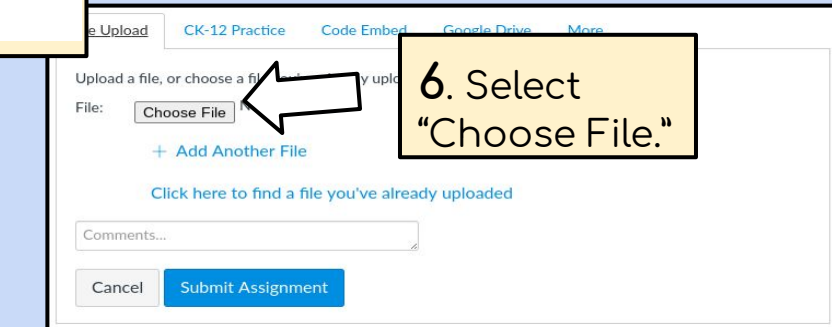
e Upload CK-12 Practice Code Embed Google Drive More

Upload a file, or choose a fi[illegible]y uplo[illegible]

File: Choose File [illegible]

+ Add Another File

Click here to find a file you've already uploaded

Comments...

Cancel Submit Assignment

6. Select "Choose File."